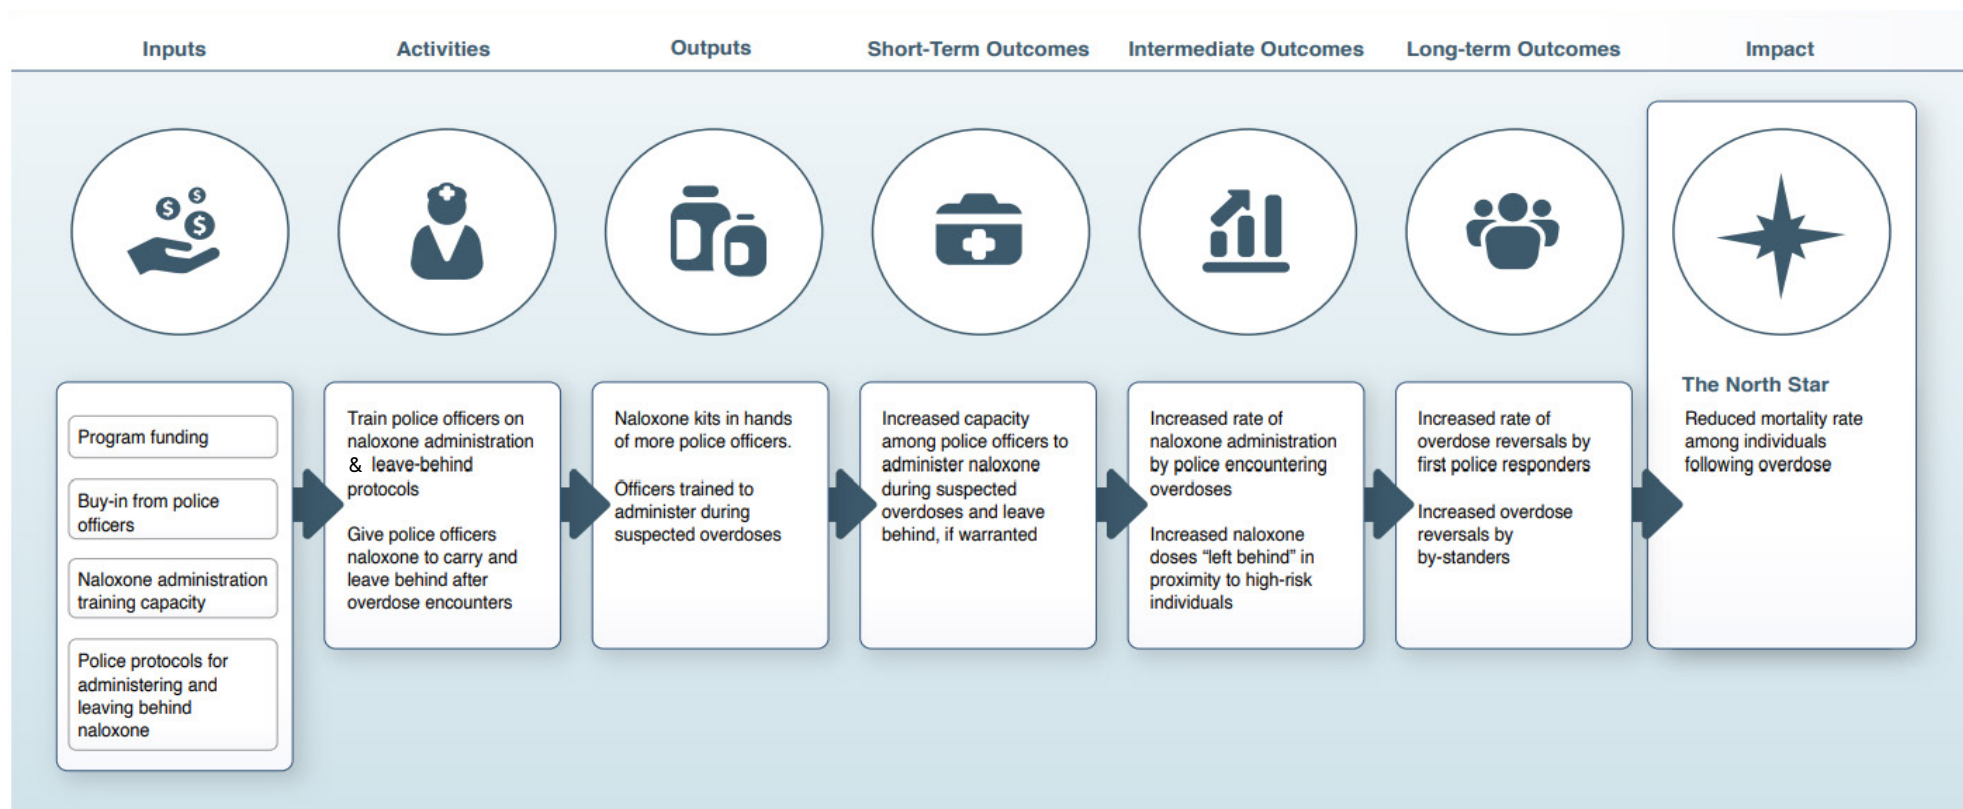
Inputs

Activities

Outputs

Short-Term Outcomes

Intermediate Outcomes

Long-term Outcomes

Impact

Program funding

Buy-in from police officers

Naloxone administration training capacity

Police protocols for administering and leaving behind naloxone

Train police officers on naloxone administration & leave-behind protocols

Give police officers naloxone to carry and leave behind after overdose encounters

Naloxone kits in hands of more police officers.

Officers trained to administer during suspected overdoses

Increased capacity among police officers to administer naloxone during suspected overdoses and leave behind, if warranted

Increased rate of naloxone administration by police encountering overdoses

Increased naloxone doses "left behind" in proximity to high-risk individuals

Increased rate of overdose reversals by first police responders

Increased overdose reversals by by-standers

The North Star

Reduced mortality rate among individuals following overdose